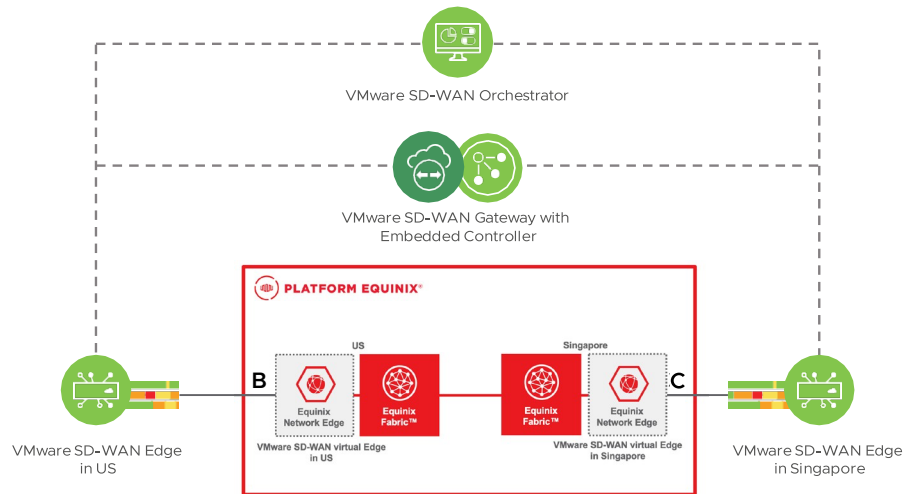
VMware SD-WAN Orchestrator

VMware SD-WAN Gateway with Embedded Controller

PLATFORM EQUINIX®

US

Singapore

B

Equinix Network Edge

Equinix Fabric™

Equinix Fabric™

Equinix Network Edge

C

VMware SD-WAN virtual Edge in US

VMware SD-WAN virtual Edge in Singapore

VMware SD-WAN Edge in US

VMware SD-WAN Edge in Singapore